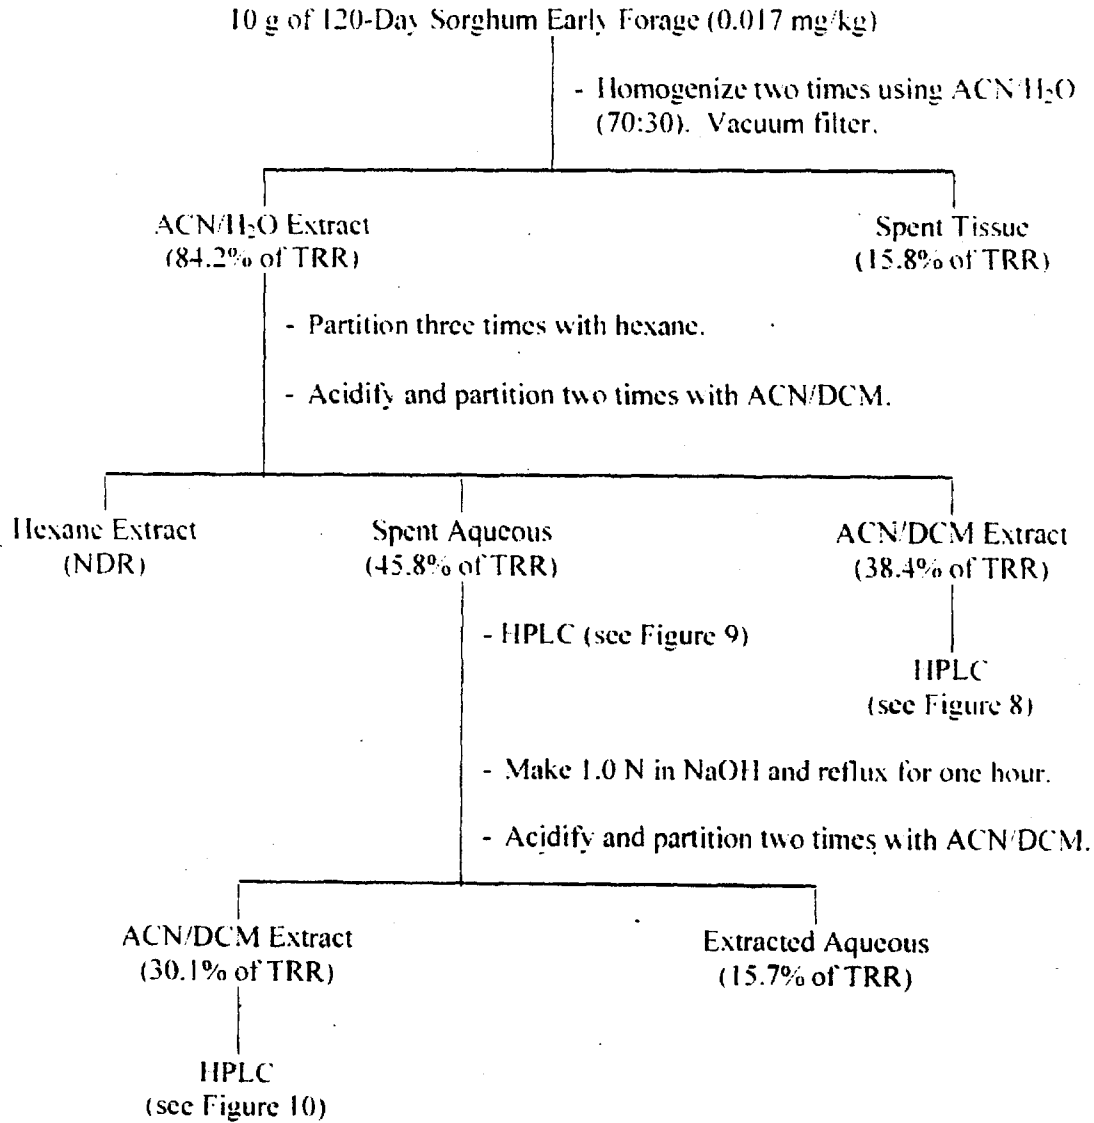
10 g of 120-Day Sorghum Early Forage (0.017 mg/kg)

- Homogenize two times using ACN/$H_2O$ (70:30). Vacuum filter.

ACN/$H_2O$ Extract
(84.2% of TRR)

Spent Tissue
(15.8% of TRR)

- Partition three times with hexane.

- Acidify and partition two times with ACN/DCM.

Hexane Extract
(NDR)

Spent Aqueous
(45.8% of TRR)

ACN/DCM Extract
(38.4% of TRR)

- HPLC (see Figure 9)

HPLC
(see Figure 8)

- Make 1.0 N in NaOH and reflux for one hour.

- Acidify and partition two times with ACN/DCM.

ACN/DCM Extract
(30.1% of TRR)

Extracted Aqueous
(15.7% of TRR)

HPLC
(see Figure 10)